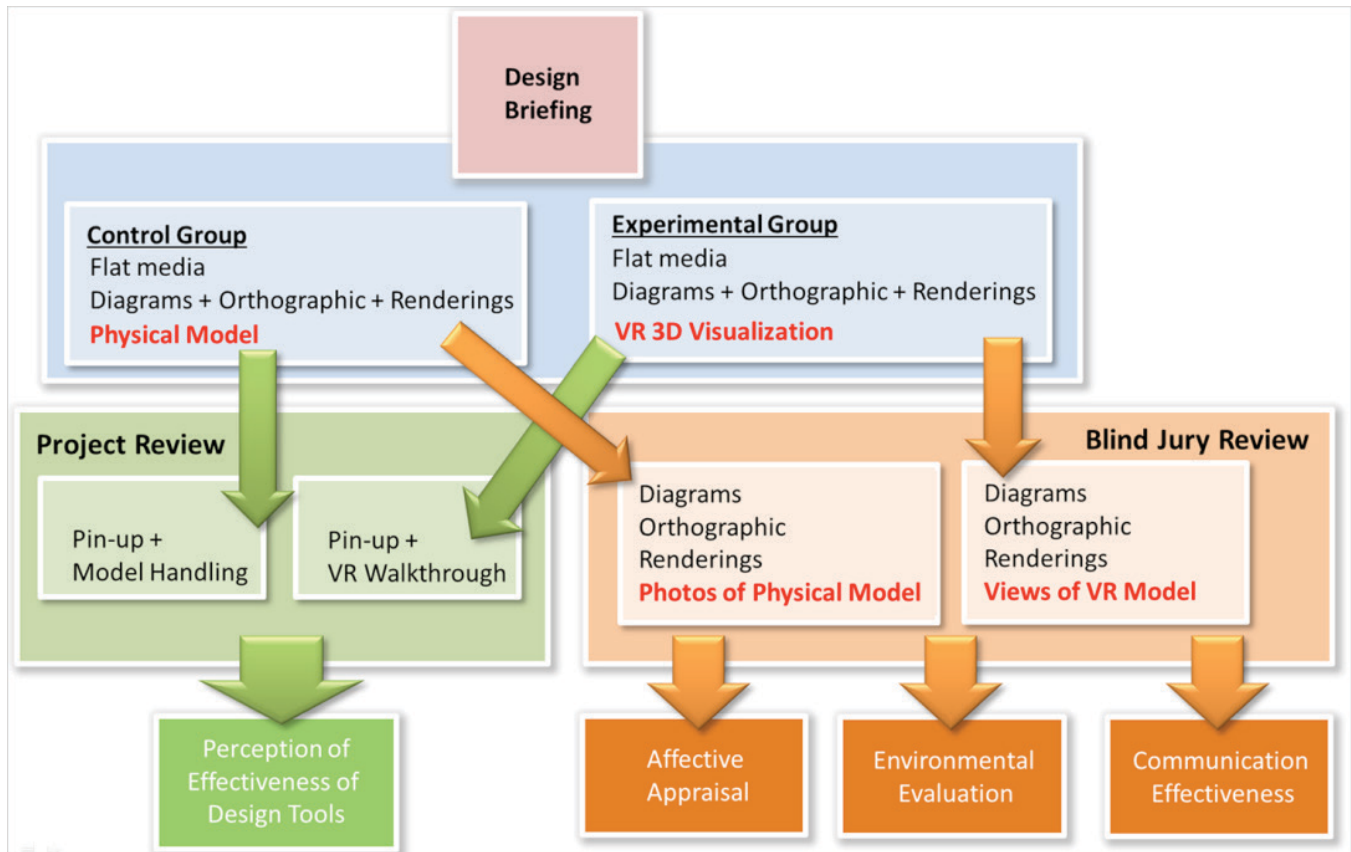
Design Briefing

Control Group
Flat media
Diagrams + Orthographic + Renderings
Physical Model

Experimental Group
Flat media
Diagrams + Orthographic + Renderings
VR 3D Visualization

Project Review

Pin-up + Model Handling

Pin-up + VR Walkthrough

Blind Jury Review

Diagrams
Orthographic
Renderings
Photos of Physical Model

Diagrams
Orthographic
Renderings
Views of VR Model

Perception of Effectiveness of Design Tools

Affective Appraisal

Environmental Evaluation

Communication Effectiveness